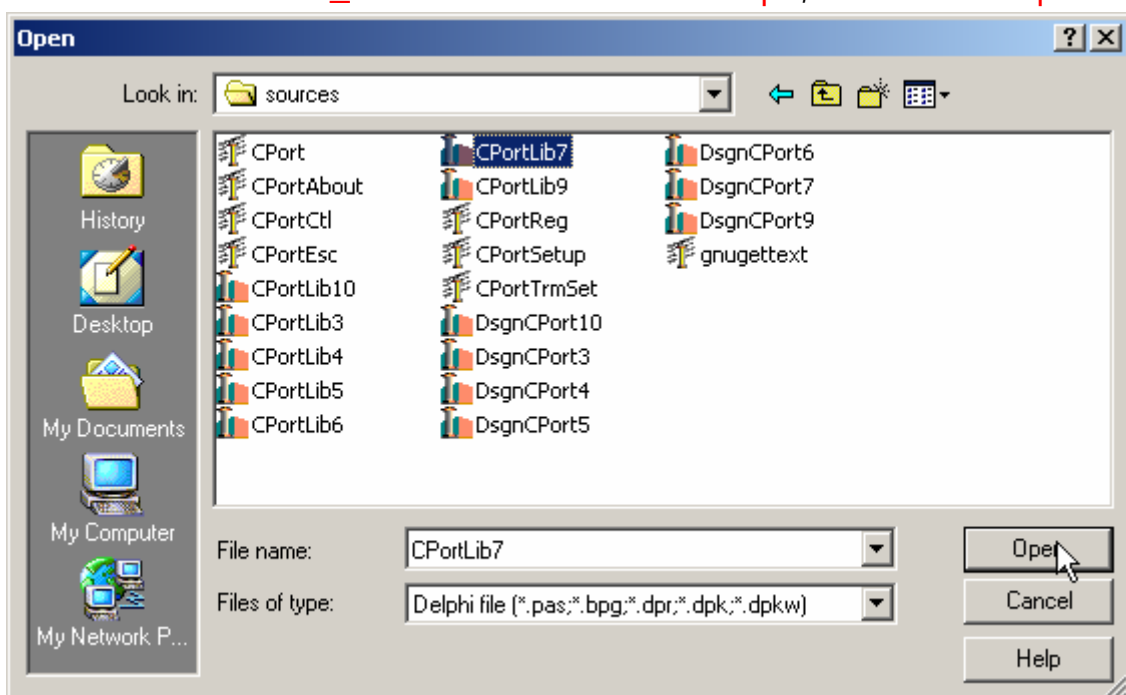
Open

?

Look in: sources

History

Desktop

My Documents

My Computer

My Network P...

CPort
CPortAbout
CPortCtl
CPortEsc
CPortLib10
CPortLib3
CPortLib4
CPortLib5
CPortLib6

CPortLib7
CPortLib9
CPortReg
CPortSetup
CPortTrmSet
DsgnCPort10
DsgnCPort3
DsgnCPort4
DsgnCPort5

DsgnCPort6
DsgnCPort7
DsgnCPort9
gnugettext

File name: CPortLib7

Files of type: Delphi file (*.pas;*.bpg;*.dpr;*.dpk;*.dpkw)

Open

Cancel

Help